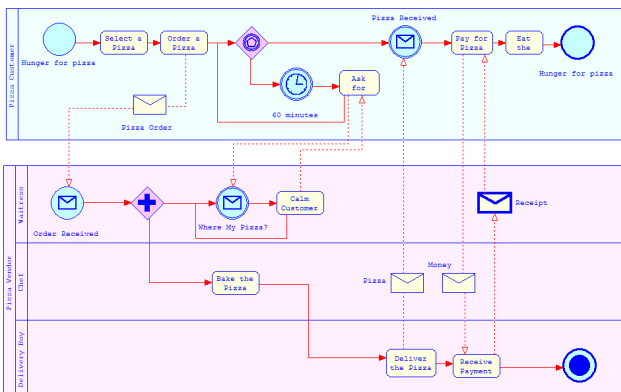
Pizza Customer

Hunger for pizza

Select a Pizza

Order a Pizza

Pizza Received

Pay for Pizza

Eat the

Hunger for pizza

Ask for

60 minutes

Pizza Order

Pizza Vendor

Waitress

Order Received

Where My Pizza?

Calm Customer

Receipt

Chef

Bake the Pizza

Pizza

Money

Delivery Boy

Deliver the Pizza

Receive Payment